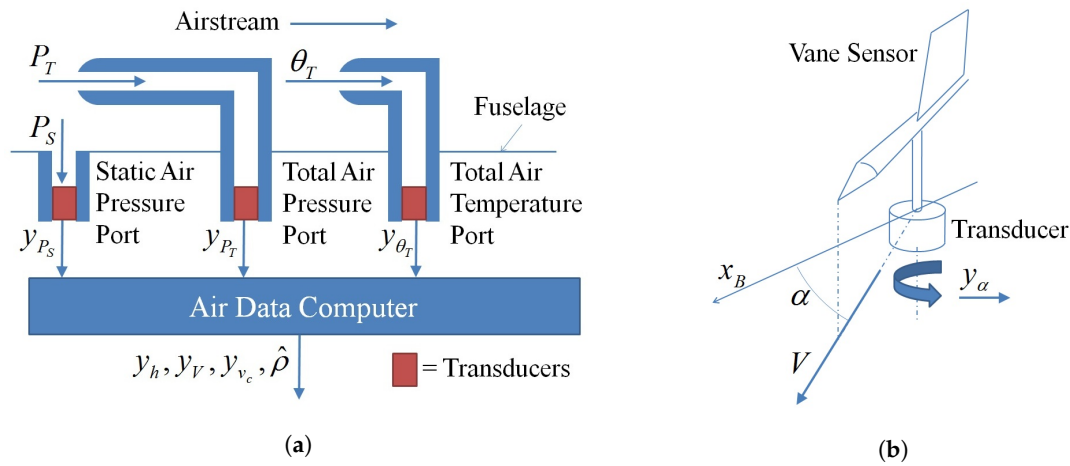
Airstream

$P_T$

$\theta_T$

Fuselage

$P_S$

Static Air Pressure Port

Total Air Pressure Port

Total Air Temperature Port

$y_{P_S}$

$y_{P_T}$

$y_{\theta_T}$

Air Data Computer

$y_h, y_V, y_{v_c}, \hat{\rho}$

= Transducers

(a)

Vane Sensor

Transducer

$x_B$

$\alpha$

$y_\alpha$

$V$

(b)